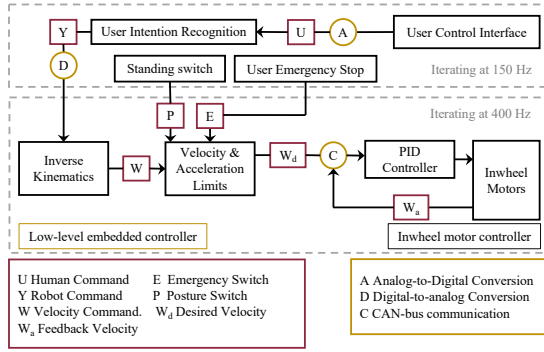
Y
User Intention Recognition
U
A
User Control Interface
D
Standing switch
User Emergency Stop
Iterating at 150 Hz
P
E
Iterating at 400 Hz
Inverse Kinematics
W
Velocity & Acceleration Limits
$W_d$
C
PID Controller
Inwheel Motors
$W_a$
Low-level embedded controller
Inwheel motor controller

U Human Command
Y Robot Command
W Velocity Command.
$W_a$ Feedback Velocity
E Emergency Switch
P Posture Switch
$W_d$ Desired Velocity

A Analog-to-Digital Conversion
D Digital-to-analog Conversion
C CAN-bus communication